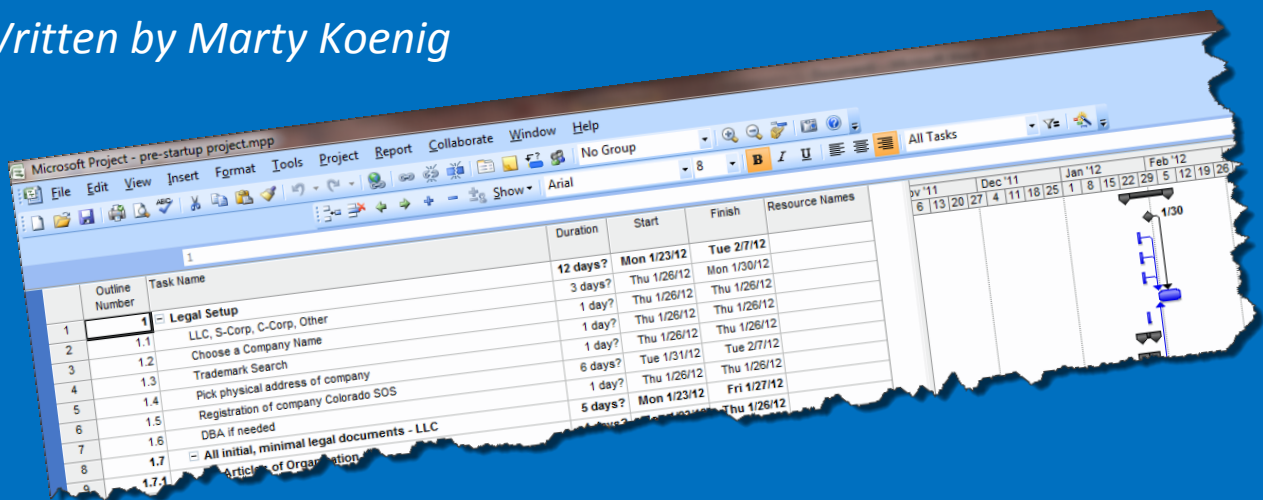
Vritten by Marty Koenig

Microsoft Project - pre-startup project.mpp

File Edit View Insert Format Tools Project Report Collaborate Window Help

No Group

All Tasks

Show Arial 8 B I U

1

| | Outline Number | Task Name | Duration | Start | Finish | Resource Names |
|---|---|---|---|---|---|---|
| | | | 12 days? | Mon 1/23/12 | Tue 2/7/12 | |
| 1 | 1 | Legal Setup | 3 days? | Thu 1/26/12 | Mon 1/30/12 | |
| 2 | 1.1 | LLC, S-Corp, C-Corp, Other | 1 day? | Thu 1/26/12 | Thu 1/26/12 | |
| 3 | 1.2 | Choose a Company Name | 1 day? | Thu 1/26/12 | Thu 1/26/12 | |
| 4 | 1.3 | Trademark Search | 1 day? | Thu 1/26/12 | Thu 1/26/12 | |
| 5 | 1.4 | Pick physical address of company | 1 day? | Tue 1/31/12 | Tue 2/7/12 | |
| 6 | 1.5 | Registration of company Colorado SOS | 6 days? | Thu 1/26/12 | Thu 1/26/12 | |
| 7 | 1.6 | DBA if needed | 1 day? | Thu 1/26/12 | Fri 1/27/12 | |
| 8 | 1.7 | All initial, minimal legal documents - LLC | 5 days? | Mon 1/23/12 | Thu 1/26/12 | |
| 9 | 1.7.1 | Articles of Organization | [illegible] | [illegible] | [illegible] | |

ov '11 Dec '11 Jan '12 Feb '12
6 13 20 27 4 11 18 25 1 8 15 22 29 5 12 19 26

1/30